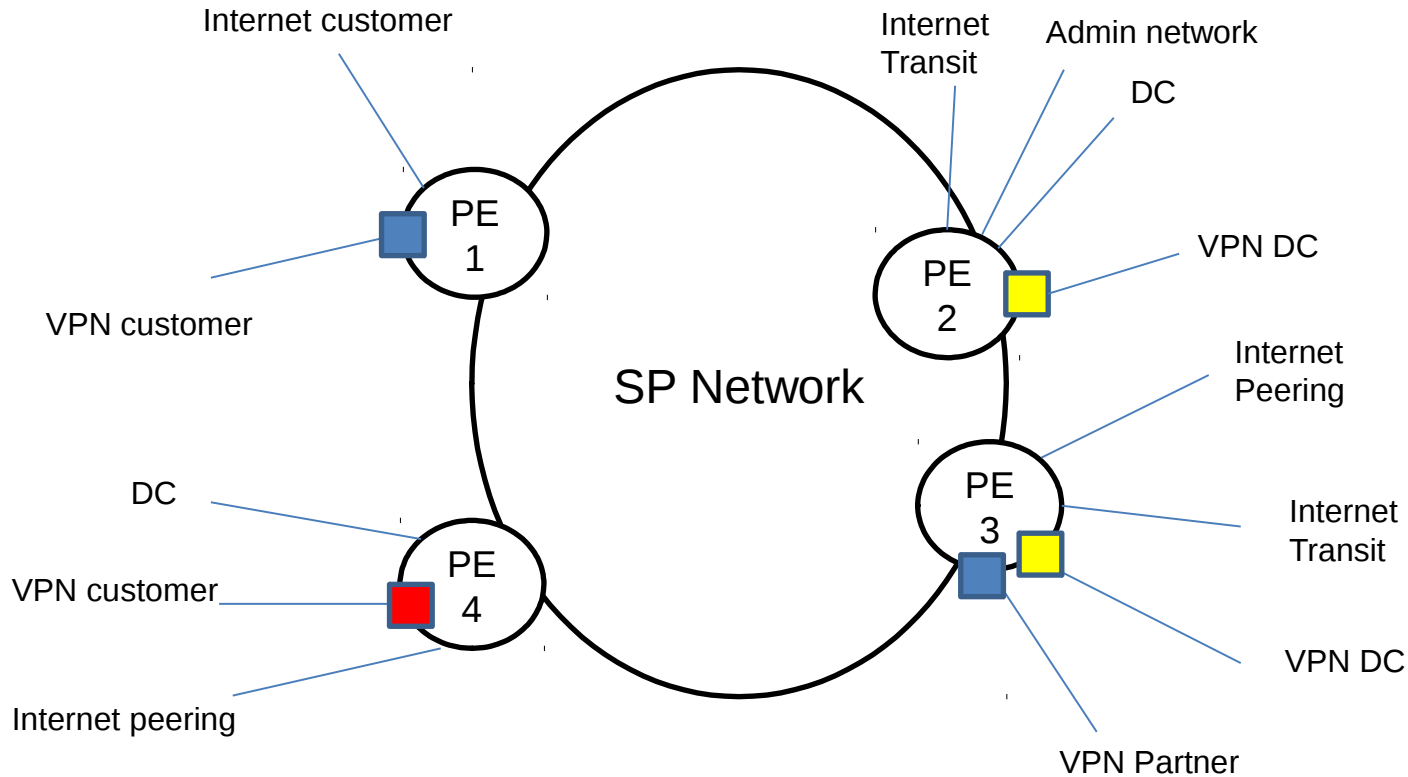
Internet customer

PE 1

VPN customer

Internet Transit

Admin network

DC

PE 2

VPN DC

SP Network

Internet Peering

PE 3

Internet Transit

VPN DC

VPN Partner

DC

PE 4

VPN customer

Internet peering